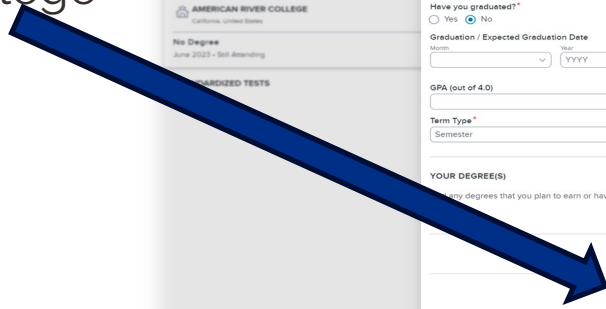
AMERICAN RIVER COLLEGE
California, United States

No Degree
June 2023 - Still Attending

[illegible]DARDIZED TESTS

Have you graduated?*
Yes No

Graduation / Expected Graduation Date
Month
Year
YYYY

GPA (out of 4.0)

Term Type*
Semester

YOUR DEGREE(S)

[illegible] any degrees that you plan to earn or hav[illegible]